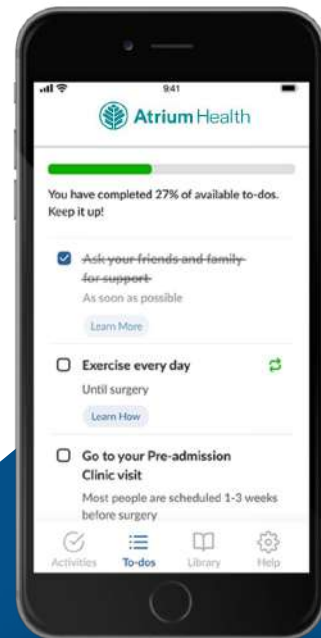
9:41

Atrium Health

You have completed 27% of available to-dos. Keep it up!

Ask your friends and family for support

As soon as possible

Learn More

Exercise every day

Until surgery

Learn How

Go to your Pre-admission Clinic visit

Most people are scheduled 1-3 weeks before surgery

Activities To-dos Library Help